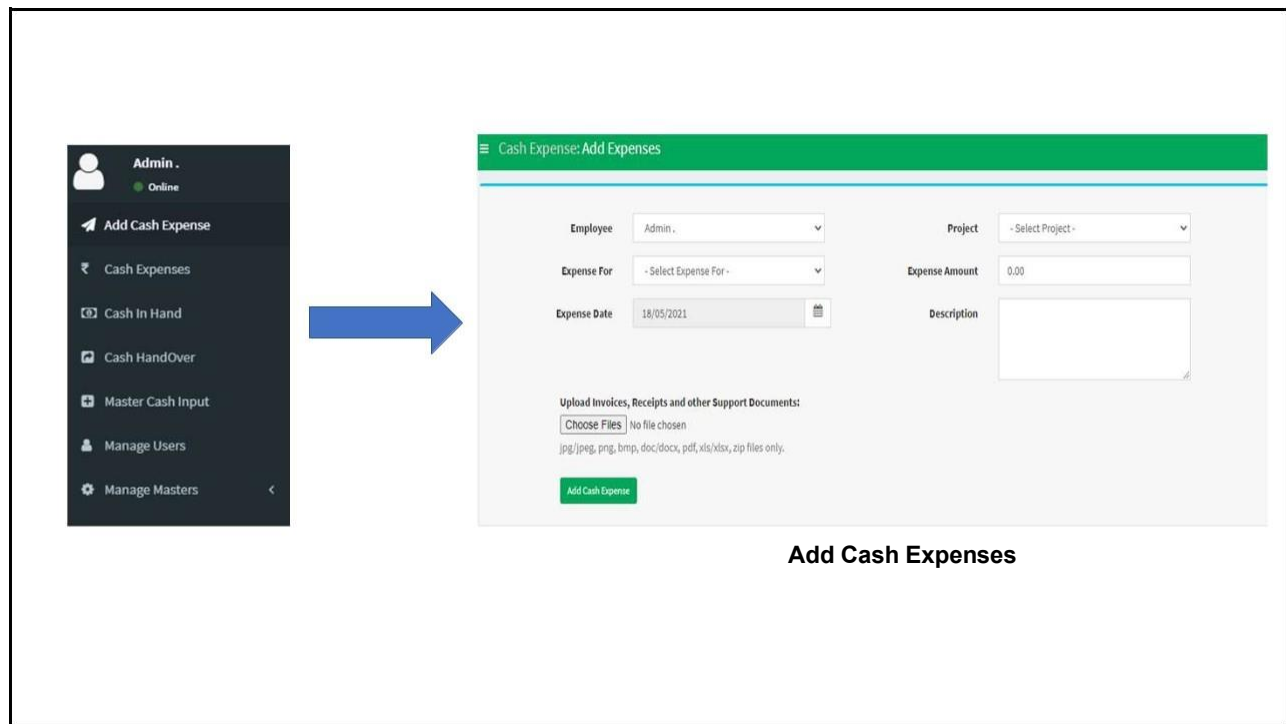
Admin .
Online

Add Cash Expense
₹ Cash Expenses
Cash In Hand
Cash HandOver
Master Cash Input
Manage Users
Manage Masters

≡ Cash Expense: Add Expenses

Employee
Admin .

Project
- Select Project -

Expense For
- Select Expense For -

Expense Amount
0.00

Expense Date
18/05/2021

Description

Upload Invoices, Receipts and other Support Documents:
Choose Files No file chosen
jpg/jpeg, png, bmp, doc/docx, pdf, xls/xlsx, zip files only.

Add Cash Expense

Add Cash Expenses